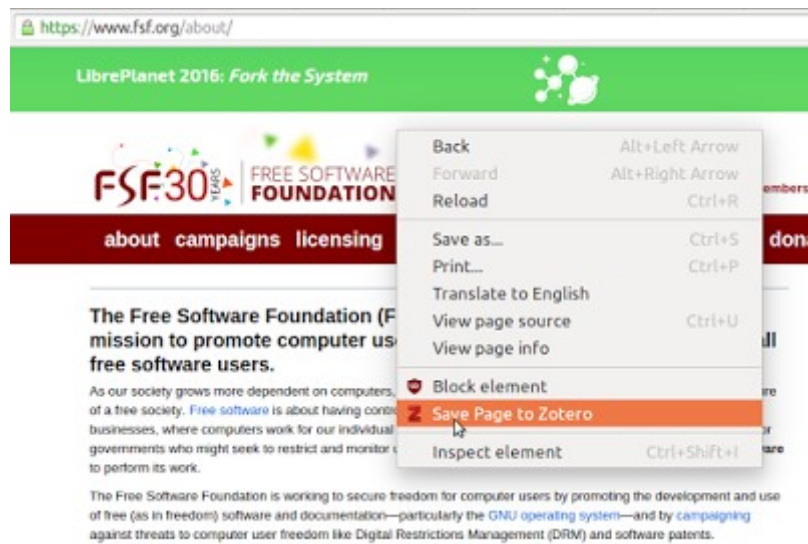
https://www.fsf.org/about/

LibrePlanet 2016: *Fork the System*

FSF30 YEARS FREE SOFTWARE FOUNDATION

embers

about campaigns licensing

dona

The Free Software Foundation (F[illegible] mission to promote computer us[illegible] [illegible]ll free software users.

As our society grows more dependent on computers, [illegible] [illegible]re of a free society. Free software is about having contr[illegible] businesses, where computers work for our individual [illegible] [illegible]r governments who might seek to restrict and monitor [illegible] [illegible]are to perform its work.

The Free Software Foundation is working to secure freedom for computer users by promoting the development and use of free (as in freedom) software and documentation—particularly the GNU operating system—and by campaigning against threats to computer user freedom like Digital Restrictions Management (DRM) and software patents.

Back Alt+Left Arrow
Forward Alt+Right Arrow
Reload Ctrl+R
Save as... Ctrl+S
Print... Ctrl+P
Translate to English
View page source Ctrl+U
View page info
Block element
Save Page to Zotero
Inspect element Ctrl+Shift+I